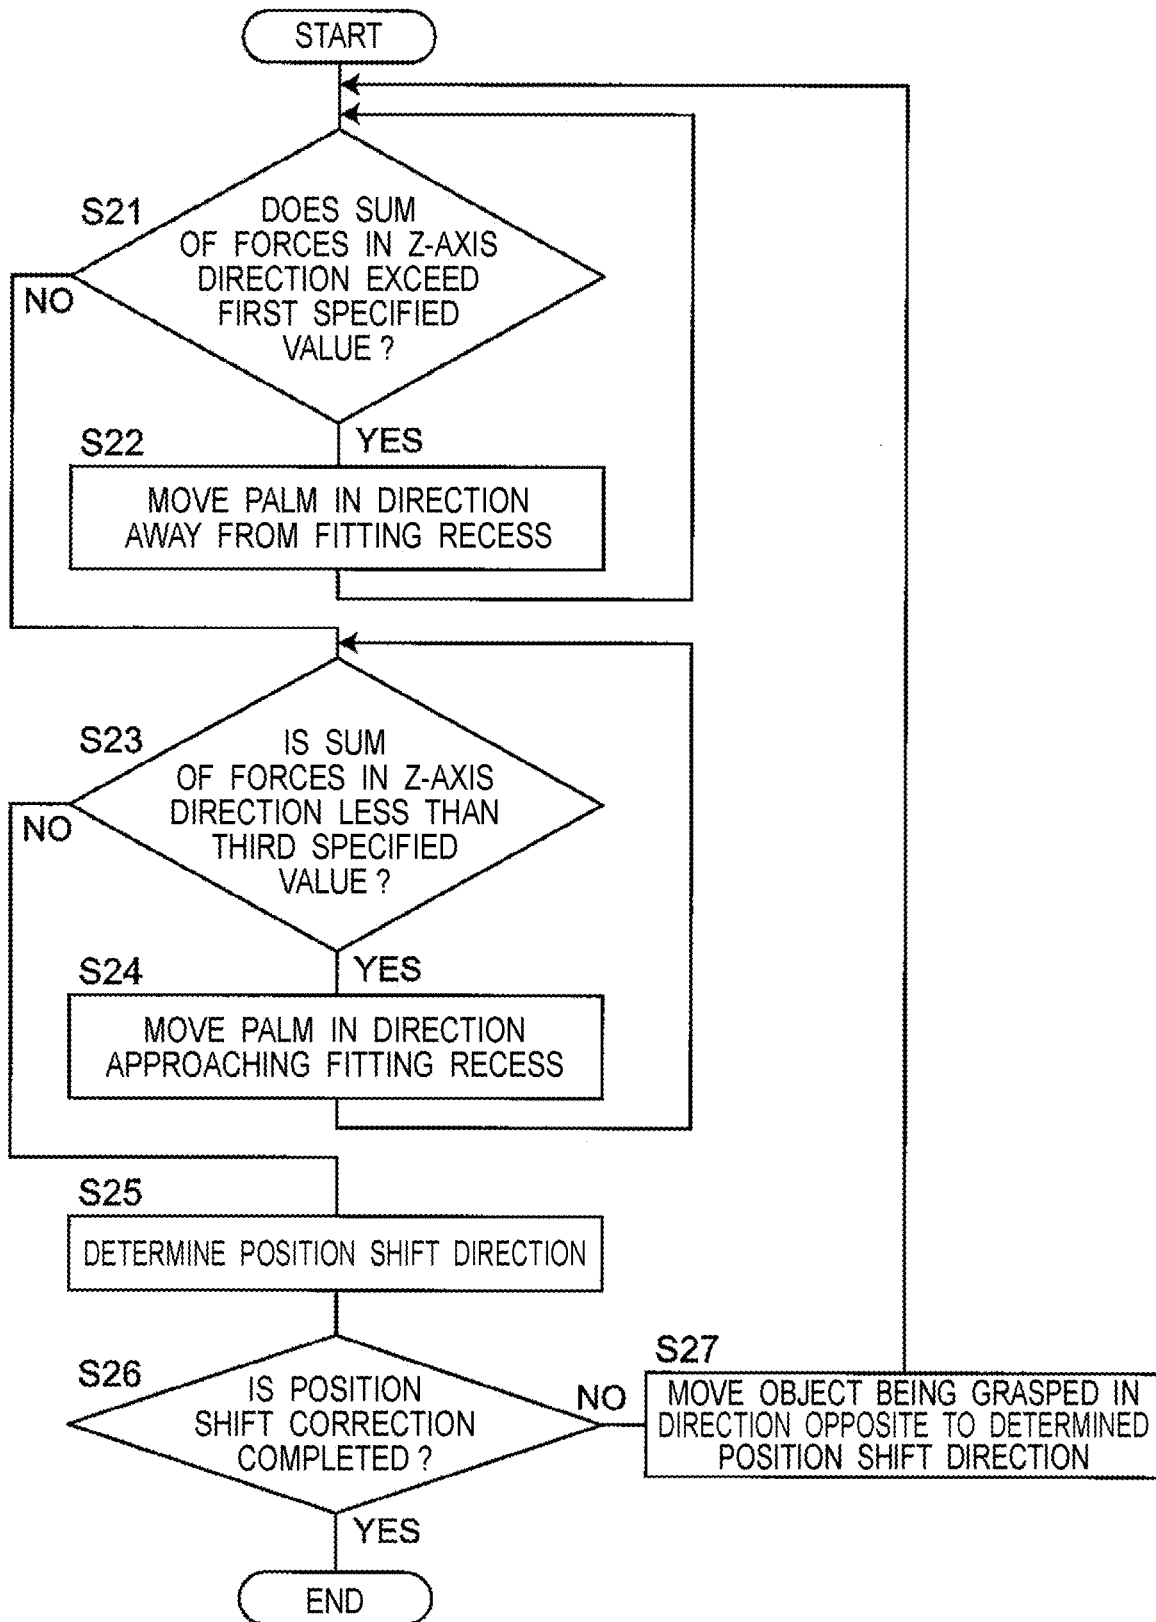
START

S21
DOES SUM OF FORCES IN Z-AXIS DIRECTION EXCEED FIRST SPECIFIED VALUE ?

NO

YES

S22
MOVE PALM IN DIRECTION AWAY FROM FITTING RECESS

S23
IS SUM OF FORCES IN Z-AXIS DIRECTION LESS THAN THIRD SPECIFIED VALUE ?

NO

YES

S24
MOVE PALM IN DIRECTION APPROACHING FITTING RECESS

S25
DETERMINE POSITION SHIFT DIRECTION

S26
IS POSITION SHIFT CORRECTION COMPLETED ?

NO

S27
MOVE OBJECT BEING GRASPED IN DIRECTION OPPOSITE TO DETERMINED POSITION SHIFT DIRECTION

YES

END